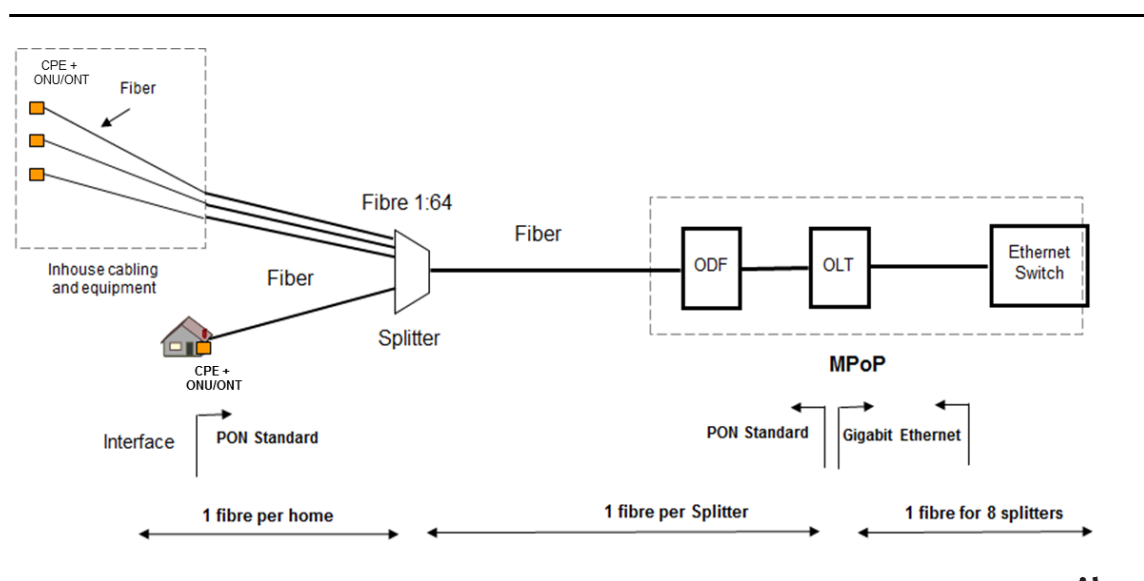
CPE +
ONU/ONT

Fiber

Inhouse cabling and equipment

Fibre 1:64

Fiber

Fiber

Splitter

CPE +
ONU/ONT

ODF

OLT

Ethernet Switch

MPoP

Interface

PON Standard

PON Standard

Gigabit Ethernet

1 fibre per home

1 fibre per Splitter

1 fibre for 8 splitters